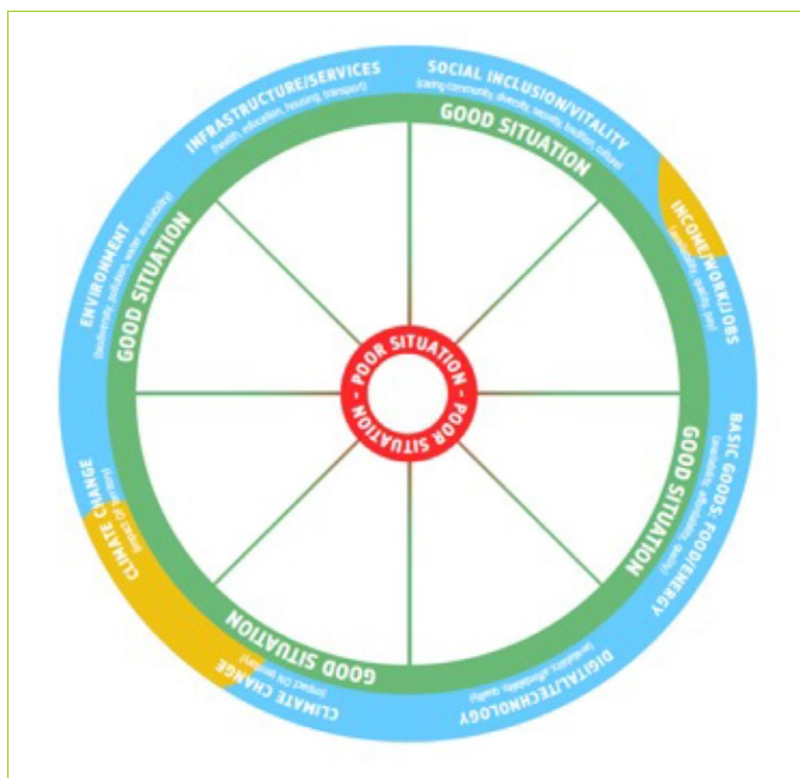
INFRASTRUCTURE/SERVICES
(health, education, housing, transport)

SOCIAL INCLUSION/VITALITY
(caring community, diversity, security, tradition, culture)

GOOD SITUATION

INCOME/WORK/JOBS
(availability, quality, pay)

BASIC GOODS: FOOD/ENERGY
(availability, affordability, quality)

GOOD SITUATION

DIGITAL/TECHNOLOGY
(innovation, broadband, quality)

CLIMATE CHANGE
(impact on territory)

GOOD SITUATION

CLIMATE CHANGE
(impact on territory)

ENVIRONMENT
(biodiversity, pollution, water availability)

GOOD SITUATION

POOR SITUATION - POOR SITUATION -